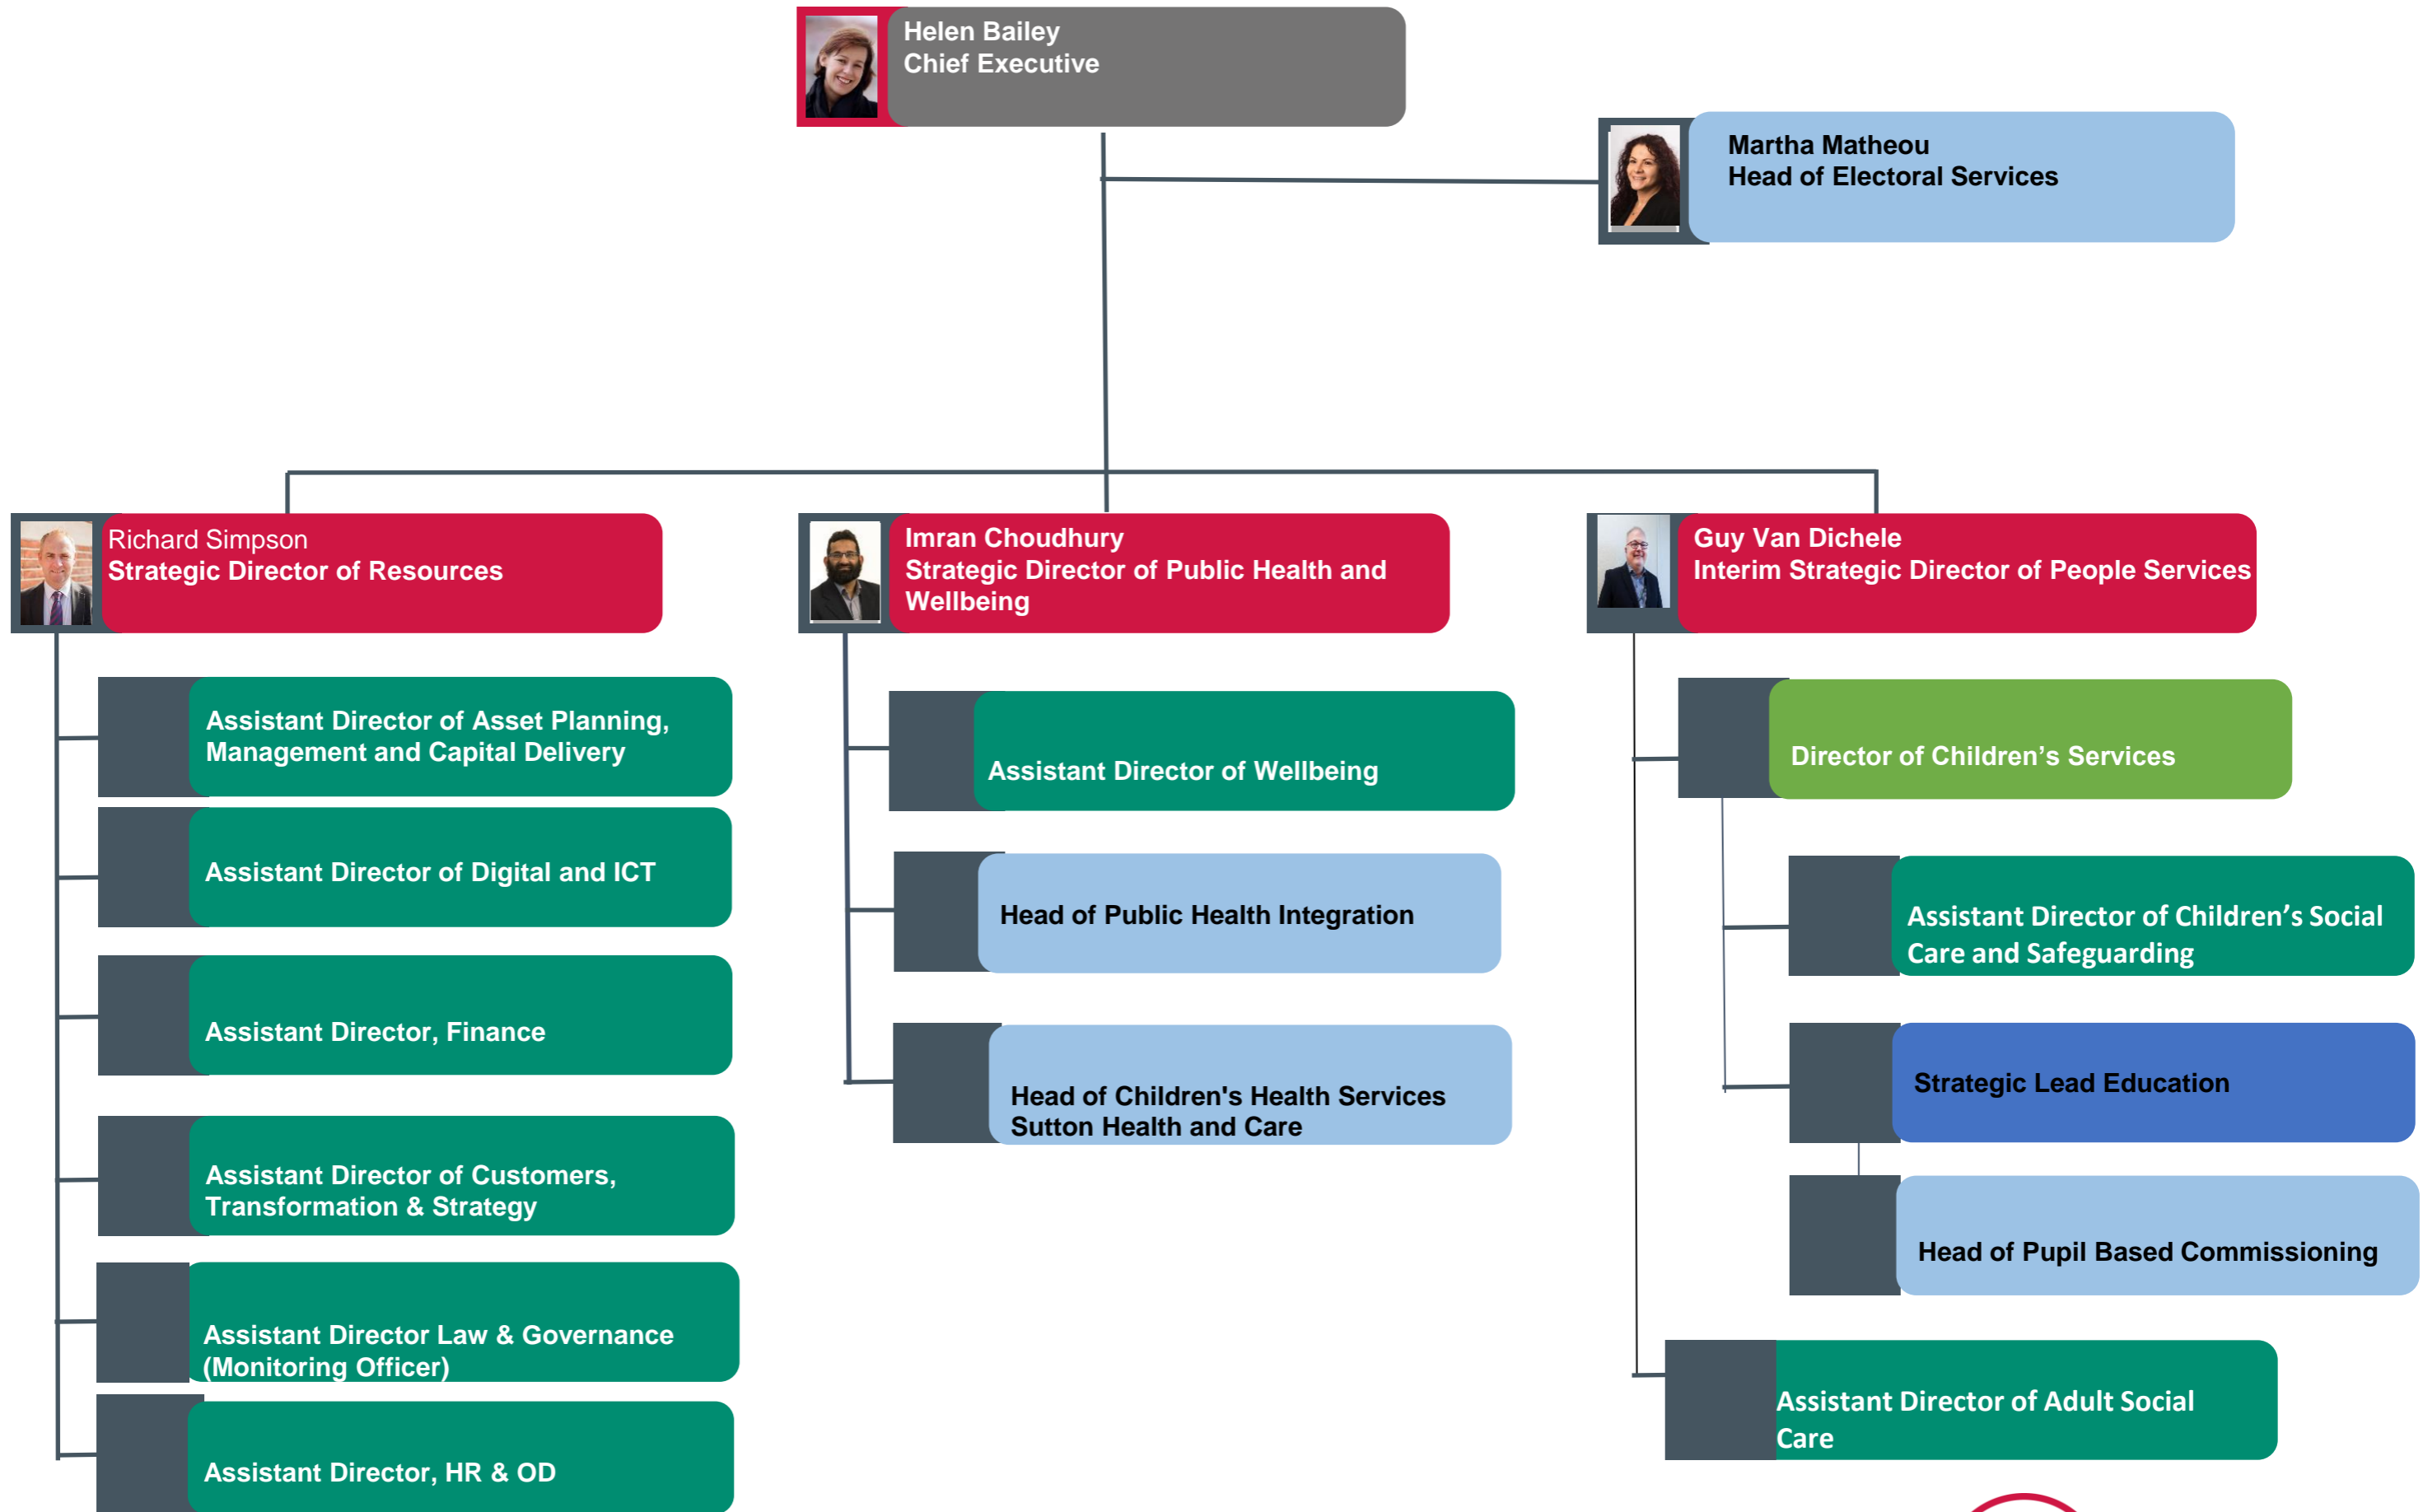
Helen Bailey
Chief Executive

Martha Matheou
Head of Electoral Services

Richard Simpson
Strategic Director of Resources

Assistant Director of Asset Planning, Management and Capital Delivery

Assistant Director of Digital and ICT

Assistant Director, Finance

Assistant Director of Customers, Transformation & Strategy

Assistant Director Law & Governance (Monitoring Officer)

Assistant Director, HR & OD

Imran Choudhury
Strategic Director of Public Health and Wellbeing

Assistant Director of Wellbeing

Head of Public Health Integration

Head of Children's Health Services Sutton Health and Care

Guy Van Dichele
Interim Strategic Director of People Services

Director of Children’s Services

Assistant Director of Children’s Social Care and Safeguarding

Strategic Lead Education

Head of Pupil Based Commissioning

Assistant Director of Adult Social Care